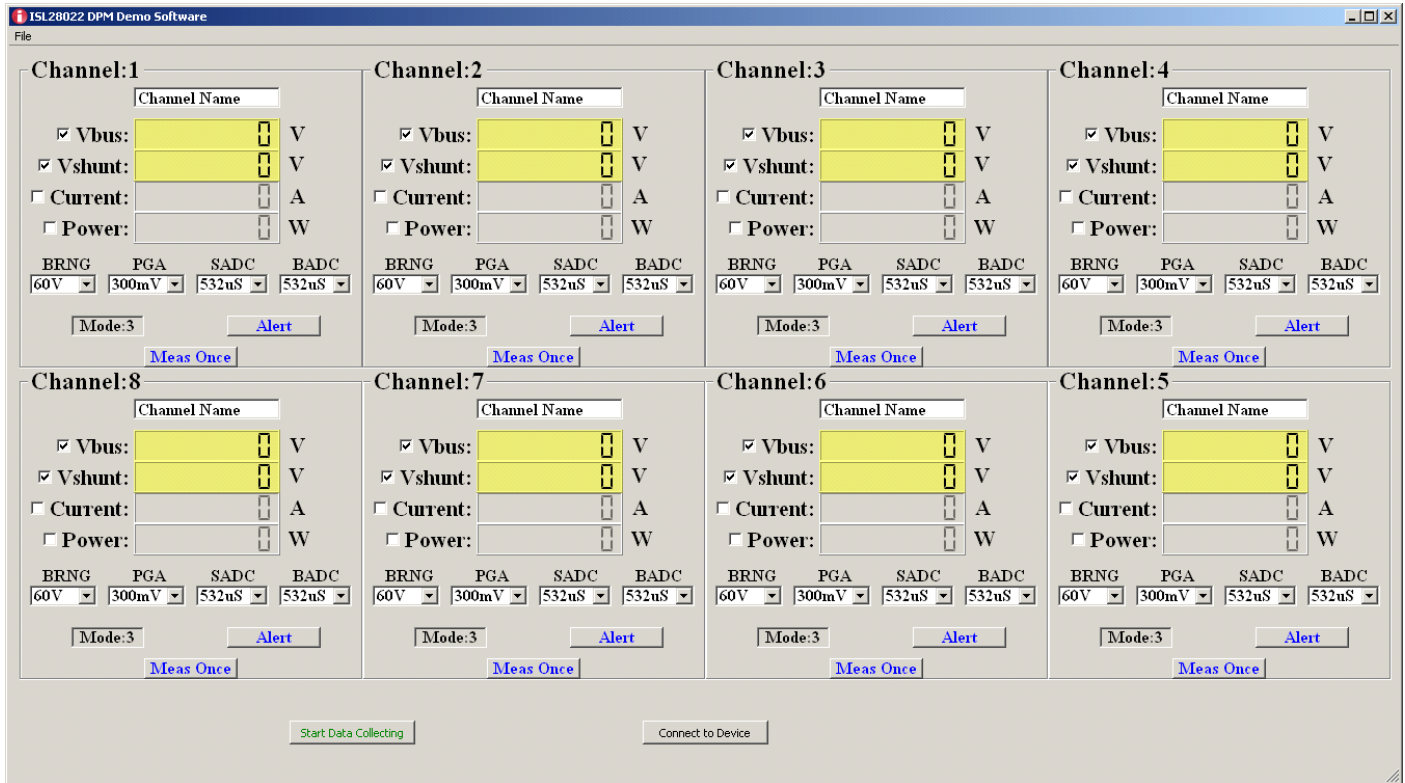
ISL28022 DPM Demo Software

File

Channel:1

Channel Name

Vbus: 0 V

Vshunt: 0 V

Current: 0 A

Power: 0 W

| BRNG | PGA | SADC | BADC |
|---|---|---|---|
| 60V | 300mV | 532uS | 532uS |

Mode:3 Alert

Meas Once

Channel:2

Channel Name

Vbus: 0 V

Vshunt: 0 V

Current: 0 A

Power: 0 W

| BRNG | PGA | SADC | BADC |
|---|---|---|---|
| 60V | 300mV | 532uS | 532uS |

Mode:3 Alert

Meas Once

Channel:3

Channel Name

Vbus: 0 V

Vshunt: 0 V

Current: 0 A

Power: 0 W

| BRNG | PGA | SADC | BADC |
|---|---|---|---|
| 60V | 300mV | 532uS | 532uS |

Mode:3 Alert

Meas Once

Channel:4

Channel Name

Vbus: 0 V

Vshunt: 0 V

Current: 0 A

Power: 0 W

| BRNG | PGA | SADC | BADC |
|---|---|---|---|
| 60V | 300mV | 532uS | 532uS |

Mode:3 Alert

Meas Once

Channel:8

Channel Name

Vbus: 0 V

Vshunt: 0 V

Current: 0 A

Power: 0 W

| BRNG | PGA | SADC | BADC |
|---|---|---|---|
| 60V | 300mV | 532uS | 532uS |

Mode:3 Alert

Meas Once

Channel:7

Channel Name

Vbus: 0 V

Vshunt: 0 V

Current: 0 A

Power: 0 W

| BRNG | PGA | SADC | BADC |
|---|---|---|---|
| 60V | 300mV | 532uS | 532uS |

Mode:3 Alert

Meas Once

Channel:6

Channel Name

Vbus: 0 V

Vshunt: 0 V

Current: 0 A

Power: 0 W

| BRNG | PGA | SADC | BADC |
|---|---|---|---|
| 60V | 300mV | 532uS | 532uS |

Mode:3 Alert

Meas Once

Channel:5

Channel Name

Vbus: 0 V

Vshunt: 0 V

Current: 0 A

Power: 0 W

| BRNG | PGA | SADC | BADC |
|---|---|---|---|
| 60V | 300mV | 532uS | 532uS |

Mode:3 Alert

Meas Once

Start Data Collecting

Connect to Device